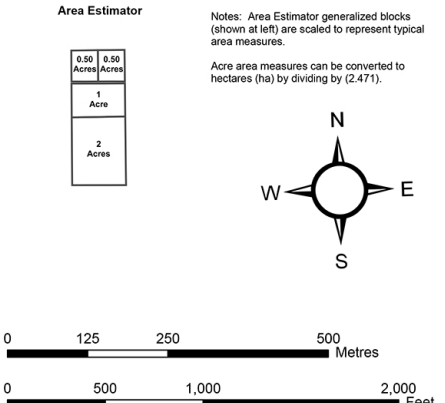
Area Estimator

0.50 Acres 0.50 Acres

1 Acre

2 Acres

Notes: Area Estimator generalized blocks (shown at left) are scaled to represent typical area measures.

Acre area measures can be converted to hectares (ha) by dividing by (2.471).

N

W

E

S

0 125 250 500 Metres

0 500 1,000 2,000 Feet